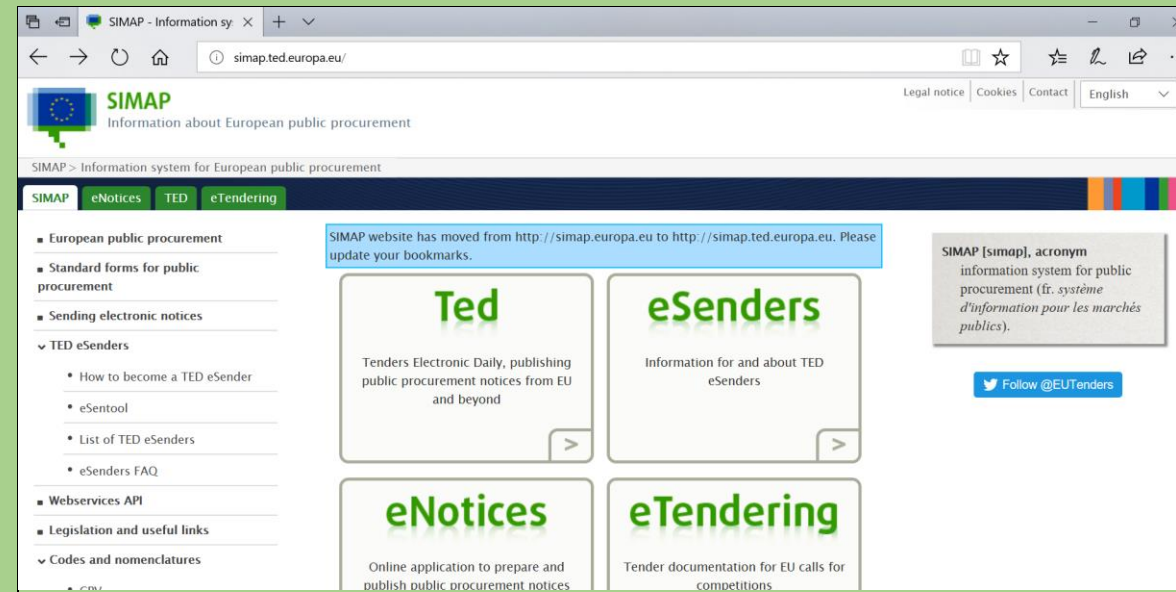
SIMAP - Information sy

simap.ted.europa.eu/

Legal notice | Cookies | Contact | English

SIMAP
Information about European public procurement

SIMAP > Information system for European public procurement

SIMAP | eNotices | TED | eTendering

- European public procurement
- Standard forms for public procurement
- Sending electronic notices
- TED eSenders
  - How to become a TED eSender
  - eSentool
  - List of TED eSenders
  - eSenders FAQ
- Webservices API
- Legislation and useful links
- Codes and nomenclatures
  - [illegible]

SIMAP website has moved from http://simap.europa.eu to http://simap.ted.europa.eu. Please update your bookmarks.

Ted
Tenders Electronic Daily, publishing public procurement notices from EU and beyond
>

eSenders
Information for and about TED eSenders
>

eNotices
Online application to prepare and publish public procurement notices

eTendering
Tender documentation for EU calls for competitions

SIMAP [sımap], acronym
information system for public procurement (fr. système d'information pour les marchés publics).

Follow @EUTenders